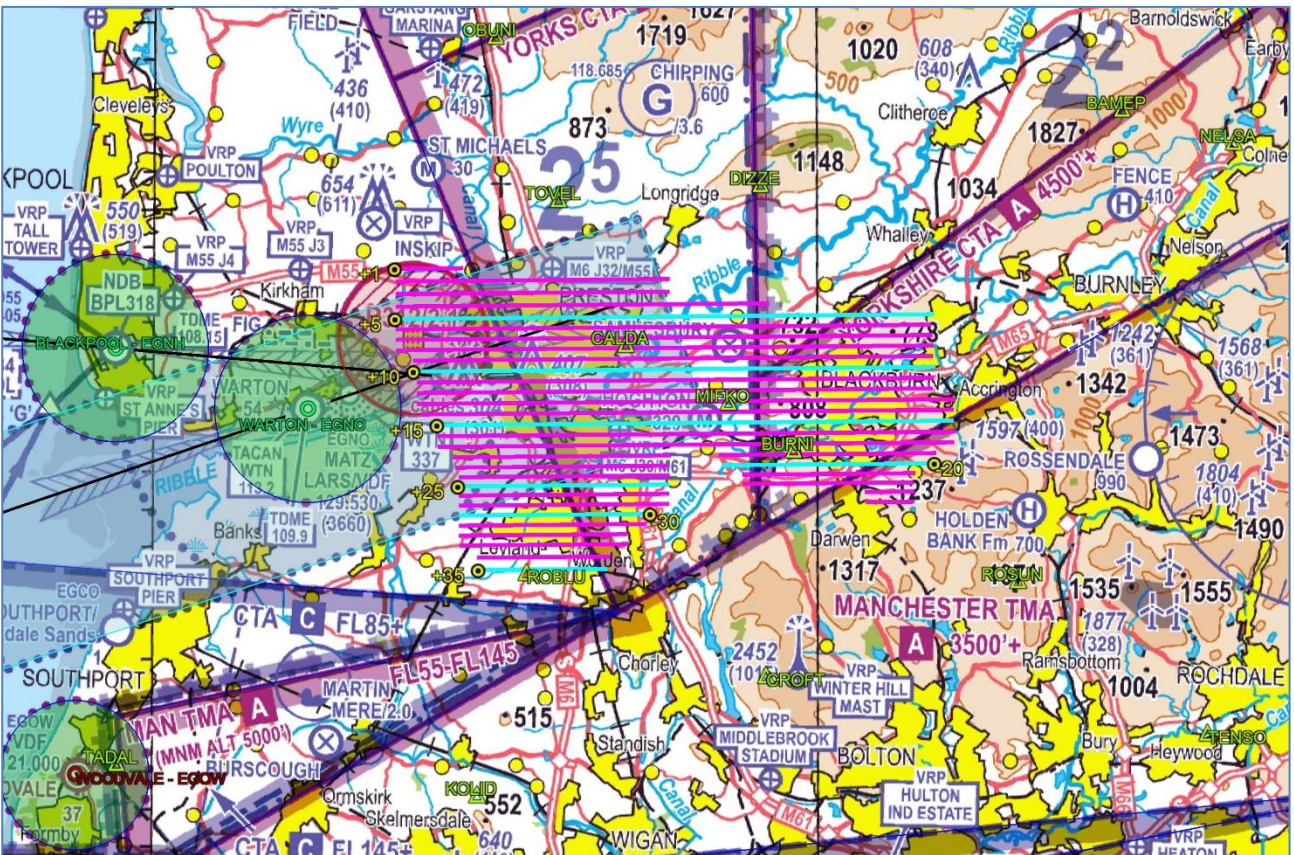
FIELD
GARSTANG MARINA
OBUNI
YORKS CTA
1627
1719
Barnoldswick
Earby
1020
608 (340)
2
118.685
CHIPPING 600
G
/3.6
436 (410)
472 (419)
Cleveleys
Wyre
873
Clitheroe
BAMEP
1827
NELSA
Colne
KPOOL
VRP POULTON
654 (611)
ST MICHAELS 30
25
1148
DIZZE
TOVEL
Longridge
1034
FENCE 410
VRP TALL TOWER
550 (519)
VRP M55 J4
VRP M55 J3
VRP
INSKIP
Canal
Whalley
Nelson
KSHIRE CTA A 4500'+
VRP M6 J32/M55
M55
+1
Kirkham
PRESTON
Ribble
BURNLEY
NDB BPL318
TDME 108.15
FIG
+5
CALDA
M65
1242 (361)
1568 (361)
BLACKPOOL - EGNH
+10
BLACKBURN
Accrington
1342
VRP ST ANNE'S PIER
WARTON
54
HOGHTON
MIFKO
808
'G'
WARTON - EGNO
+15
1597 (400)
1473
TACAN WTN 113.2
MATZ LARS/MDF
337
BURNI
ROSSENDALE 990
RIBBLE
129.530 (3660)
+25
+20
237
1804 (410)
1490
TDME 109.9
Banks
+30
HOLDEN BANK Fm 700
Leyland
Darwen
VRP SOUTHPORT PIER
+35
ROBLU
1317
ROSUN
1535
1555
EGCO
OUTHPORT/ dale Sands
CTA C FL85+
MANCHESTER TMA
A 3500'+
1877 (328)
FL55-FL145
Chorley
2452 (1014)
CROFT
Ramsbottom
ROCHDALE
SOUTHPORT
MAN TMA A
MARTIN MERE/2.0
VRP WINTER HILL MAST
1004
(MNM ALT 5000')
515
EGOW VDF 121.000
TADAL
WOODVALE - EGOW
BURSCOUGH
Standish
VRP MIDDLEBROOK STADIUM
BOLTON
Bury
Heywood
TENSO
OVALE
37
Ormskirk
KOLID
552
VRP HULTON IND ESTATE
Formby
Skelmersdale
640
CTA C FL145+
WIGAN
M61
M6
M66
VRP HEATON